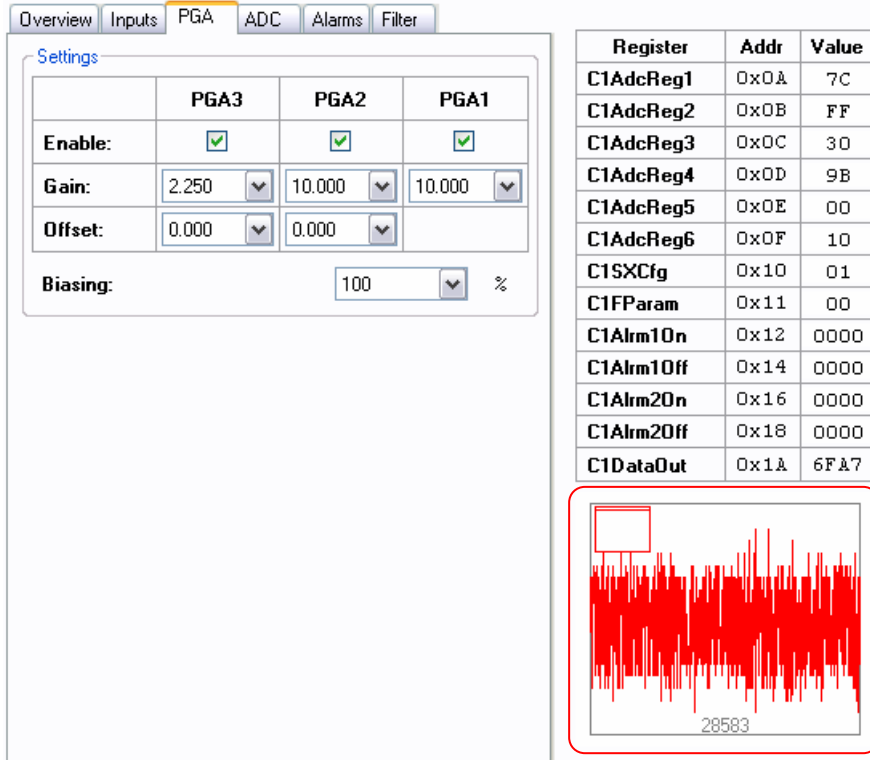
Overview | Inputs | PGA | ADC | Alarms | Filter

Settings

| | PGA3 | PGA2 | PGA1 |
|---|---|---|---|
| Enable: | ☑ | ☑ | ☑ |
| Gain: | 2.250 | 10.000 | 10.000 |
| Offset: | 0.000 | 0.000 | |

Biasing: 100 %

| Register | Addr | Value |
|---|---|---|
| C1AdcReg1 | 0x0A | 7C |
| C1AdcReg2 | 0x0B | FF |
| C1AdcReg3 | 0x0C | 30 |
| C1AdcReg4 | 0x0D | 9B |
| C1AdcReg5 | 0x0E | 00 |
| C1AdcReg6 | 0x0F | 10 |
| C1SXCfg | 0x10 | 01 |
| C1FParam | 0x11 | 00 |
| C1Alrm1On | 0x12 | 0000 |
| C1Alrm1Off | 0x14 | 0000 |
| C1Alrm2On | 0x16 | 0000 |
| C1Alrm2Off | 0x18 | 0000 |
| C1DataOut | 0x1A | 6FA7 |

28583